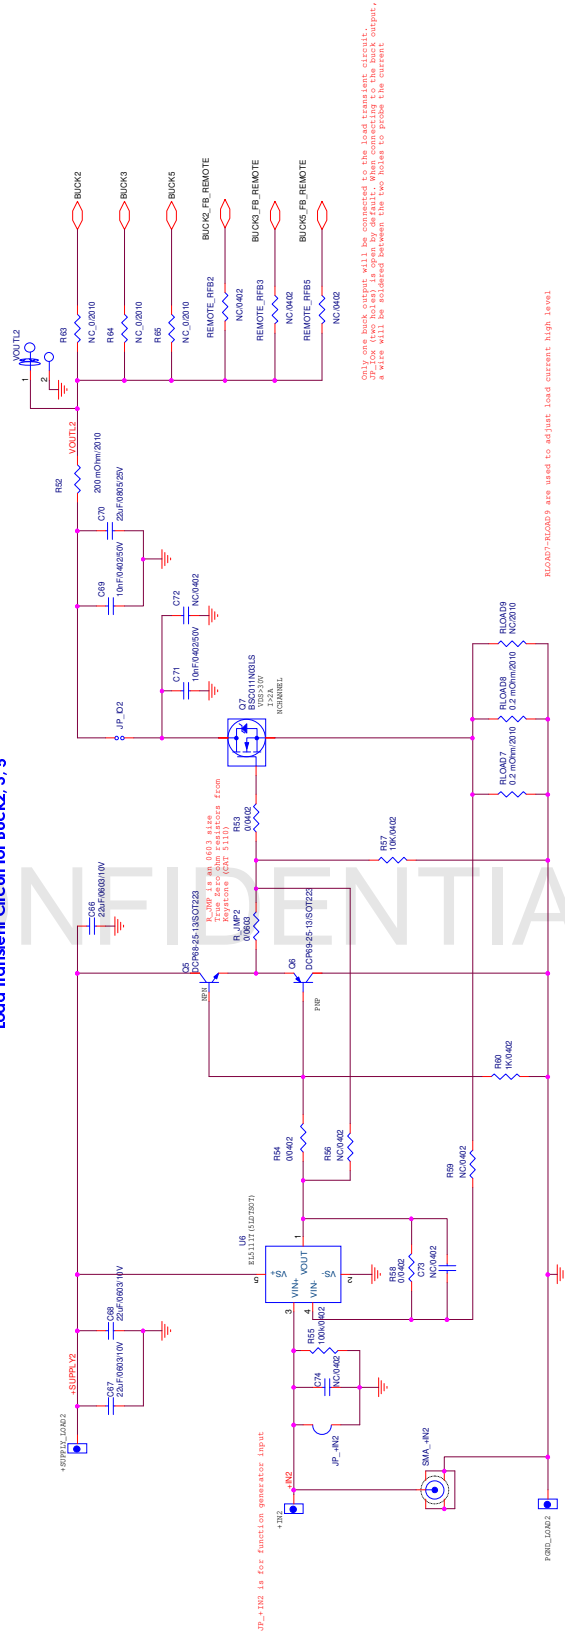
Load Transient Circuit for Buck2, 3, 5

Only one buck output will be connected to the load transient circuit.
JP_IOx (two holes) is open by default. When connecting to the buck output,
a wire will be soldered between the two holes to probe the current

RLOAD7-RLOAD9 are used to adjust load current high level

BUCK2
BUCK3
BUCK5
BUCK2_FB_REMOTE
BUCK3_FB_REMOTE
BUCK5_FB_REMOTE
VOUTL2
1
2
R63
NC_0/2010
R64
NC_0/2010
R65
NC_0/2010
REMOTE_RFB2
NC/0402
REMOTE_RFB3
NC/0402
REMOTE_RFB5
NC/0402
VOUTL2
R52
200 mOhm/2010
C70
22uF/0805/25V
C69
10nF/0402/50V
C72
NC/0402
C71
10nF/0402/50V
JP_IO2
Q7
BSC011N03LS
VDS>30V
I>2A
NCHANNEL
RLOAD9
NC/2010
RLOAD8
0.2 mOhm/2010
RLOAD7
0.2 mOhm/2010
R53
0/0402
R_JMP is an 0603 size
True Zero ohm resistors from
Keystone (CAT 5110)
R57
10K/0402
C66
22uF/0603/10V
Q5
DCP68-25-13/SOT223
NPN
R_JMP2
0/0603
Q6
DCP69-25-13/SOT223
PNP
R60
1K/0402
R54
0/0402
R56
NC/0402
R59
NC/0402
U6
EL5111T(5ldTSOT)
VS+
VOUT
VIN+
VIN-
VS-
5
1
3
4
2
R58
0/0402
C73
NC/0402
+SUPPLY_LOAD2
+SUPPLY2
C68
22uF/0603/10V
C67
22uF/0603/10V
R55
100k/0402
C74
NC/0402
JP_+IN2
+IN2
+IN2
SMA_+IN2
PGND_LOAD2
JP_+IN2 is for function generator input